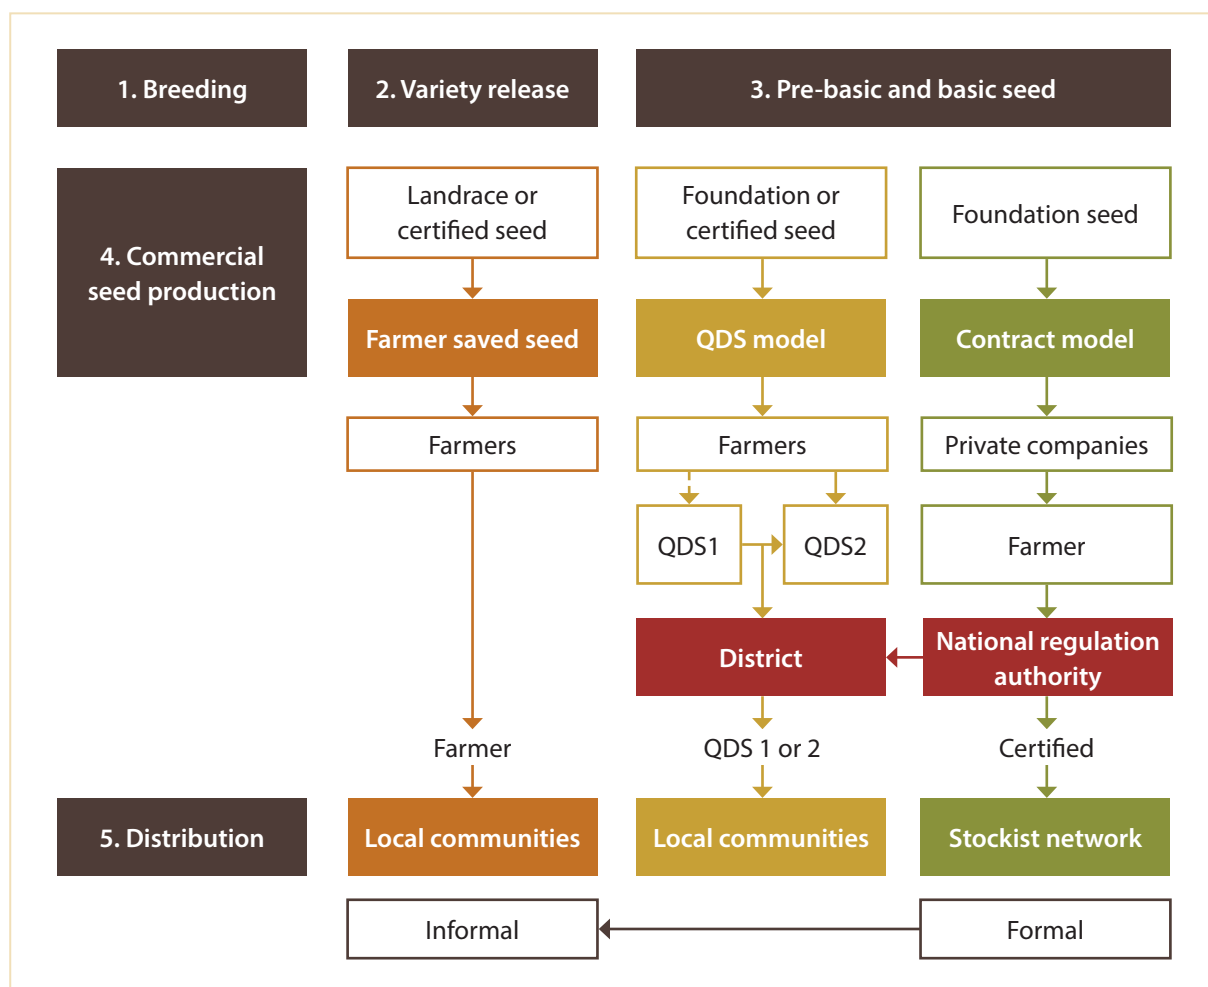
1. Breeding

2. Variety release

3. Pre-basic and basic seed

4. Commercial seed production

Landrace or certified seed

Foundation or certified seed

Foundation seed

Farmer saved seed

QDS model

Contract model

Farmers

Farmers

Private companies

QDS1

QDS2

Farmer

District

National regulation authority

Farmer

QDS 1 or 2

Certified

5. Distribution

Local communities

Local communities

Stockist network

Informal

Formal